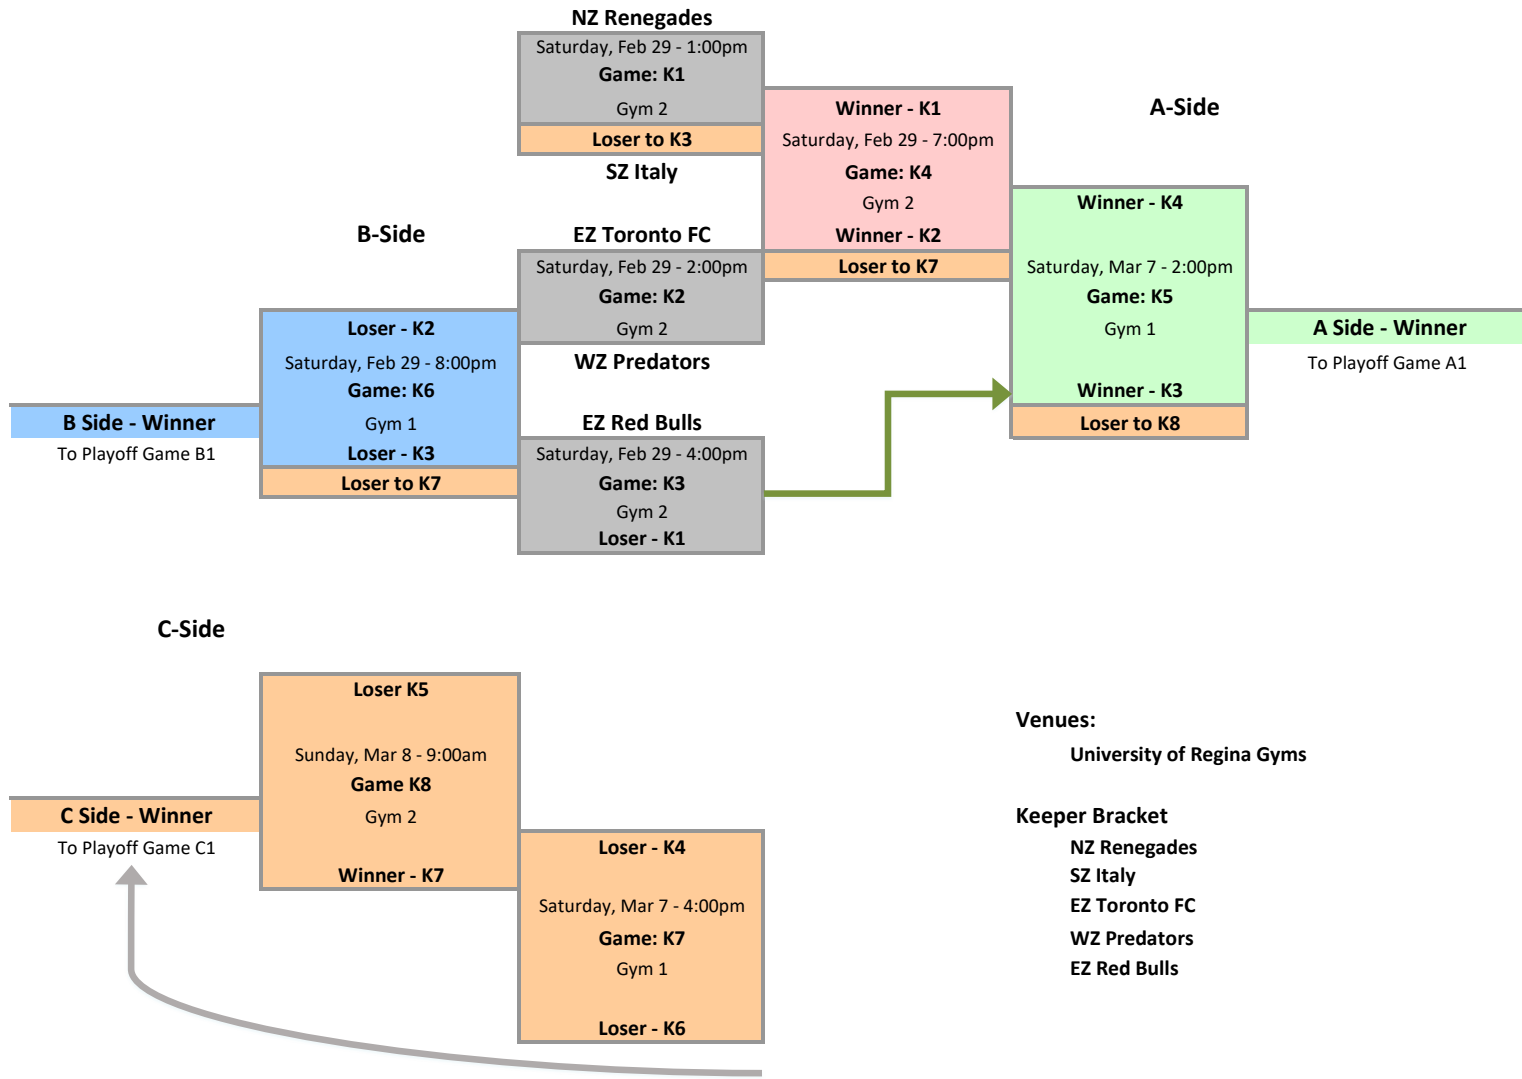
NZ Renegades
Saturday, Feb 29 - 1:00pm
Game: K1
Gym 2
Loser to K3
SZ Italy

Winner - K1
Saturday, Feb 29 - 7:00pm
Game: K4
Gym 2
Winner - K2
Loser to K7

A-Side

B-Side

EZ Toronto FC
Saturday, Feb 29 - 2:00pm
Game: K2
Gym 2
WZ Predators

Winner - K4
Saturday, Mar 7 - 2:00pm
Game: K5
Gym 1
Winner - K3
Loser to K8

A Side - Winner
To Playoff Game A1

Loser - K2
Saturday, Feb 29 - 8:00pm
Game: K6
Gym 1
Loser - K3
Loser to K7

B Side - Winner
To Playoff Game B1

EZ Red Bulls
Saturday, Feb 29 - 4:00pm
Game: K3
Gym 2
Loser - K1

C-Side

Loser K5
Sunday, Mar 8 - 9:00am
Game K8
Gym 2
Winner - K7

C Side - Winner
To Playoff Game C1

Loser - K4
Saturday, Mar 7 - 4:00pm
Game: K7
Gym 1
Loser - K6

Venues:
University of Regina Gyms

Keeper Bracket
NZ Renegades
SZ Italy
EZ Toronto FC
WZ Predators
EZ Red Bulls